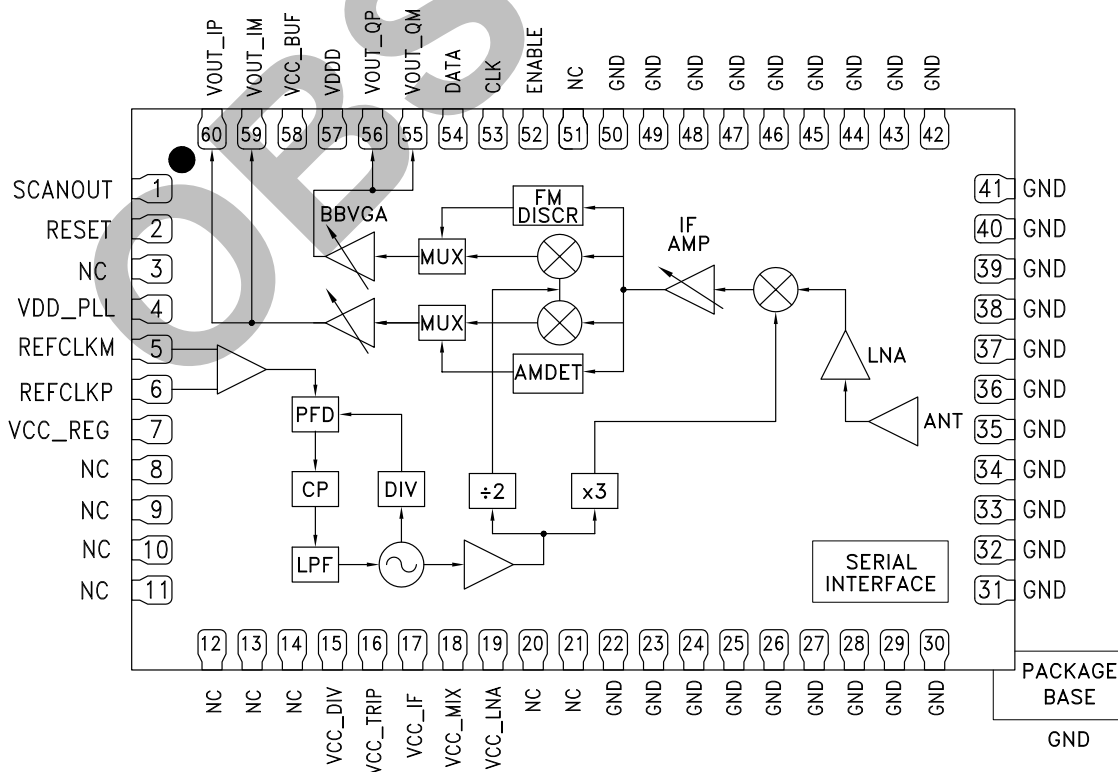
VOUT_IP VOUT_IM VCC_BUF VDDD VOUT_QP VOUT_QM DATA CLK ENABLE NC GND GND GND GND GND GND GND GND GND

60 59 58 57 56 55 54 53 52 51 50 49 48 47 46 45 44 43 42

SCANOUT 1
RESET 2
NC 3
VDD_PLL 4
REFCLKM 5
REFCLKP 6
VCC_REG 7
NC 8
NC 9
NC 10
NC 11

41 GND
40 GND
39 GND
38 GND
37 GND
36 GND
35 GND
34 GND
33 GND
32 GND
31 GND

BBVGA
FM DISCR
IF AMP
MUX
MUX
AMDET
LNA
ANT
PFD
CP
DIV
LPF
÷2
x3
SERIAL INTERFACE

12 13 14 15 16 17 18 19 20 21 22 23 24 25 26 27 28 29 30

NC NC NC VCC_DIV VCC_TRIP VCC_IF VCC_MIX VCC_LNA NC NC GND GND GND GND GND GND GND GND GND

PACKAGE BASE
GND